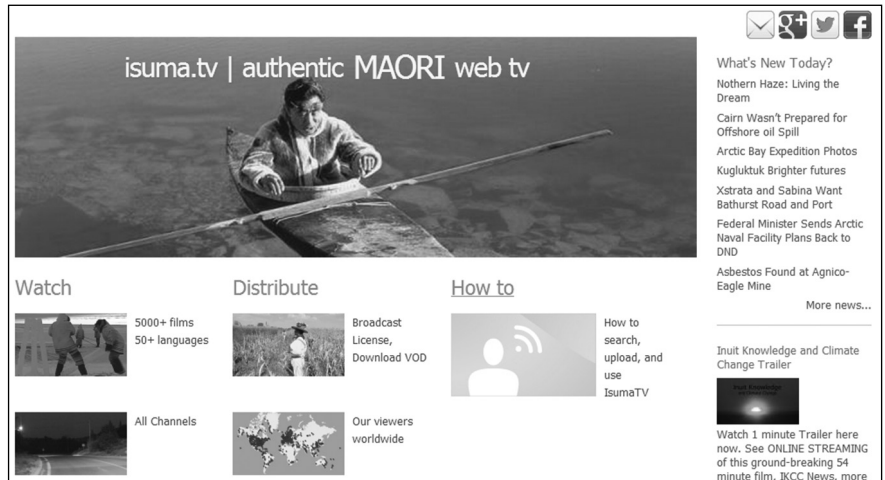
isuma.tv | authentic MAORI web tv

What's New Today?

Nothern Haze: Living the Dream

Cairn Wasn't Prepared for Offshore oil Spill

Arctic Bay Expedition Photos

Kugluktuk Brighter futures

Xstrata and Sabina Want Bathurst Road and Port

Federal Minister Sends Arctic Naval Facility Plans Back to DND

Asbestos Found at Agnico-Eagle Mine

More news...

Watch

5000+ films
50+ languages

All Channels

Distribute

Broadcast License, Download VOD

Our viewers worldwide

How to

How to search, upload, and use IsumaTV

Inuit Knowledge and Climate Change Trailer

Inuit Knowledge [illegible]

Watch 1 minute Trailer here now. See ONLINE STREAMING of this ground-breaking 54 minute film. IKCC News, more